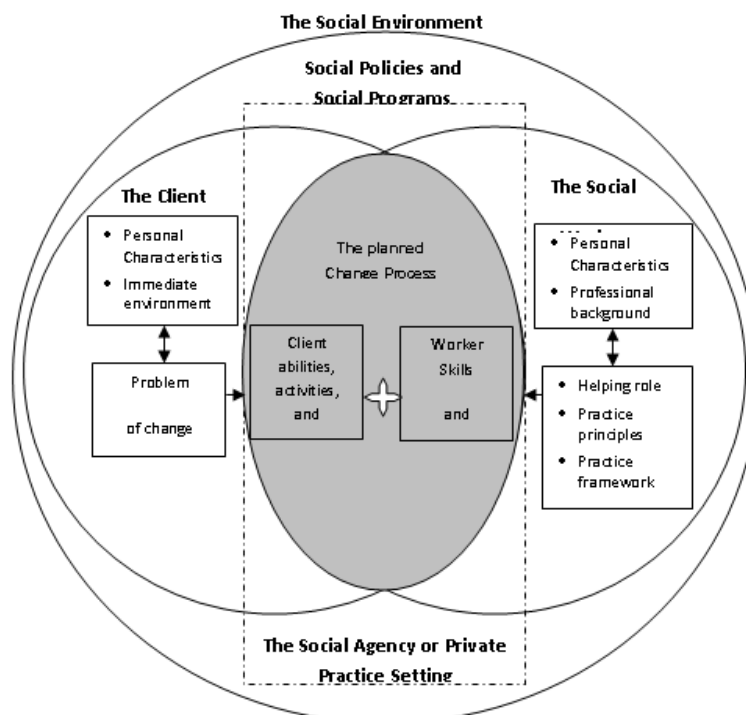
The Social Environment

Social Policies and Social Programs

The Client

- Personal Characteristics
- Immediate environment

Problem

of change

The planned Change Process

Client abilities, activities, and

Worker Skills

and

The Social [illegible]

- Personal Characteristics
- Professional background

- Helping role
- Practice principles
- Practice framework

The Social Agency or Private Practice Setting